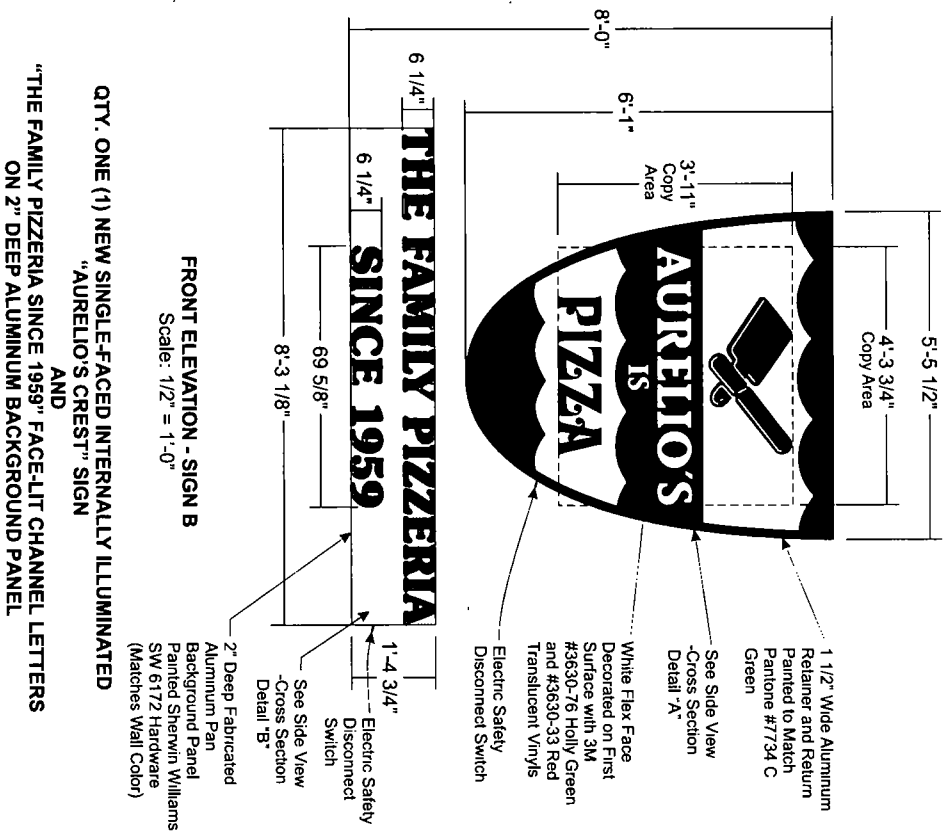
8'-0"

6'-1"

3'-11"
Copy
Area

5'-5 1/2"

4'-3 3/4"
Copy Area

AURELIO'S
IS
PIZZA

1 1/2" Wide Aluminum Retainer and Return Painted to Match Pantone #7734 C Green

See Side View -Cross Section Detail "A"

White Flex Face Decorated on First Surface with 3M #3630-76 Holly Green and #3630-33 Red Translucent Vinyls

Electric Safety Disconnect Switch

6 1/4"

THE FAMILY PIZZERIA

6 1/4"

SINCE 1959

69 5/8"

8'-3 1/8"

1'-4 3/4"

Electric Safety Disconnect Switch

See Side View -Cross Section Detail "B"

2" Deep Fabricated Aluminum Pan Background Panel Painted Sherwin Williams SW 6172 Hardware (Matches Wall Color)

FRONT ELEVATION - SIGN B
Scale: 1/2" = 1'-0"

QTY. ONE (1) NEW SINGLE-FACED INTERNALLY ILLUMINATED "AURELIO'S CREST" SIGN
AND
"THE FAMILY PIZZERIA SINCE 1959" FACE-LIT CHANNEL LETTERS ON 2" DEEP ALUMINUM BACKGROUND PANEL